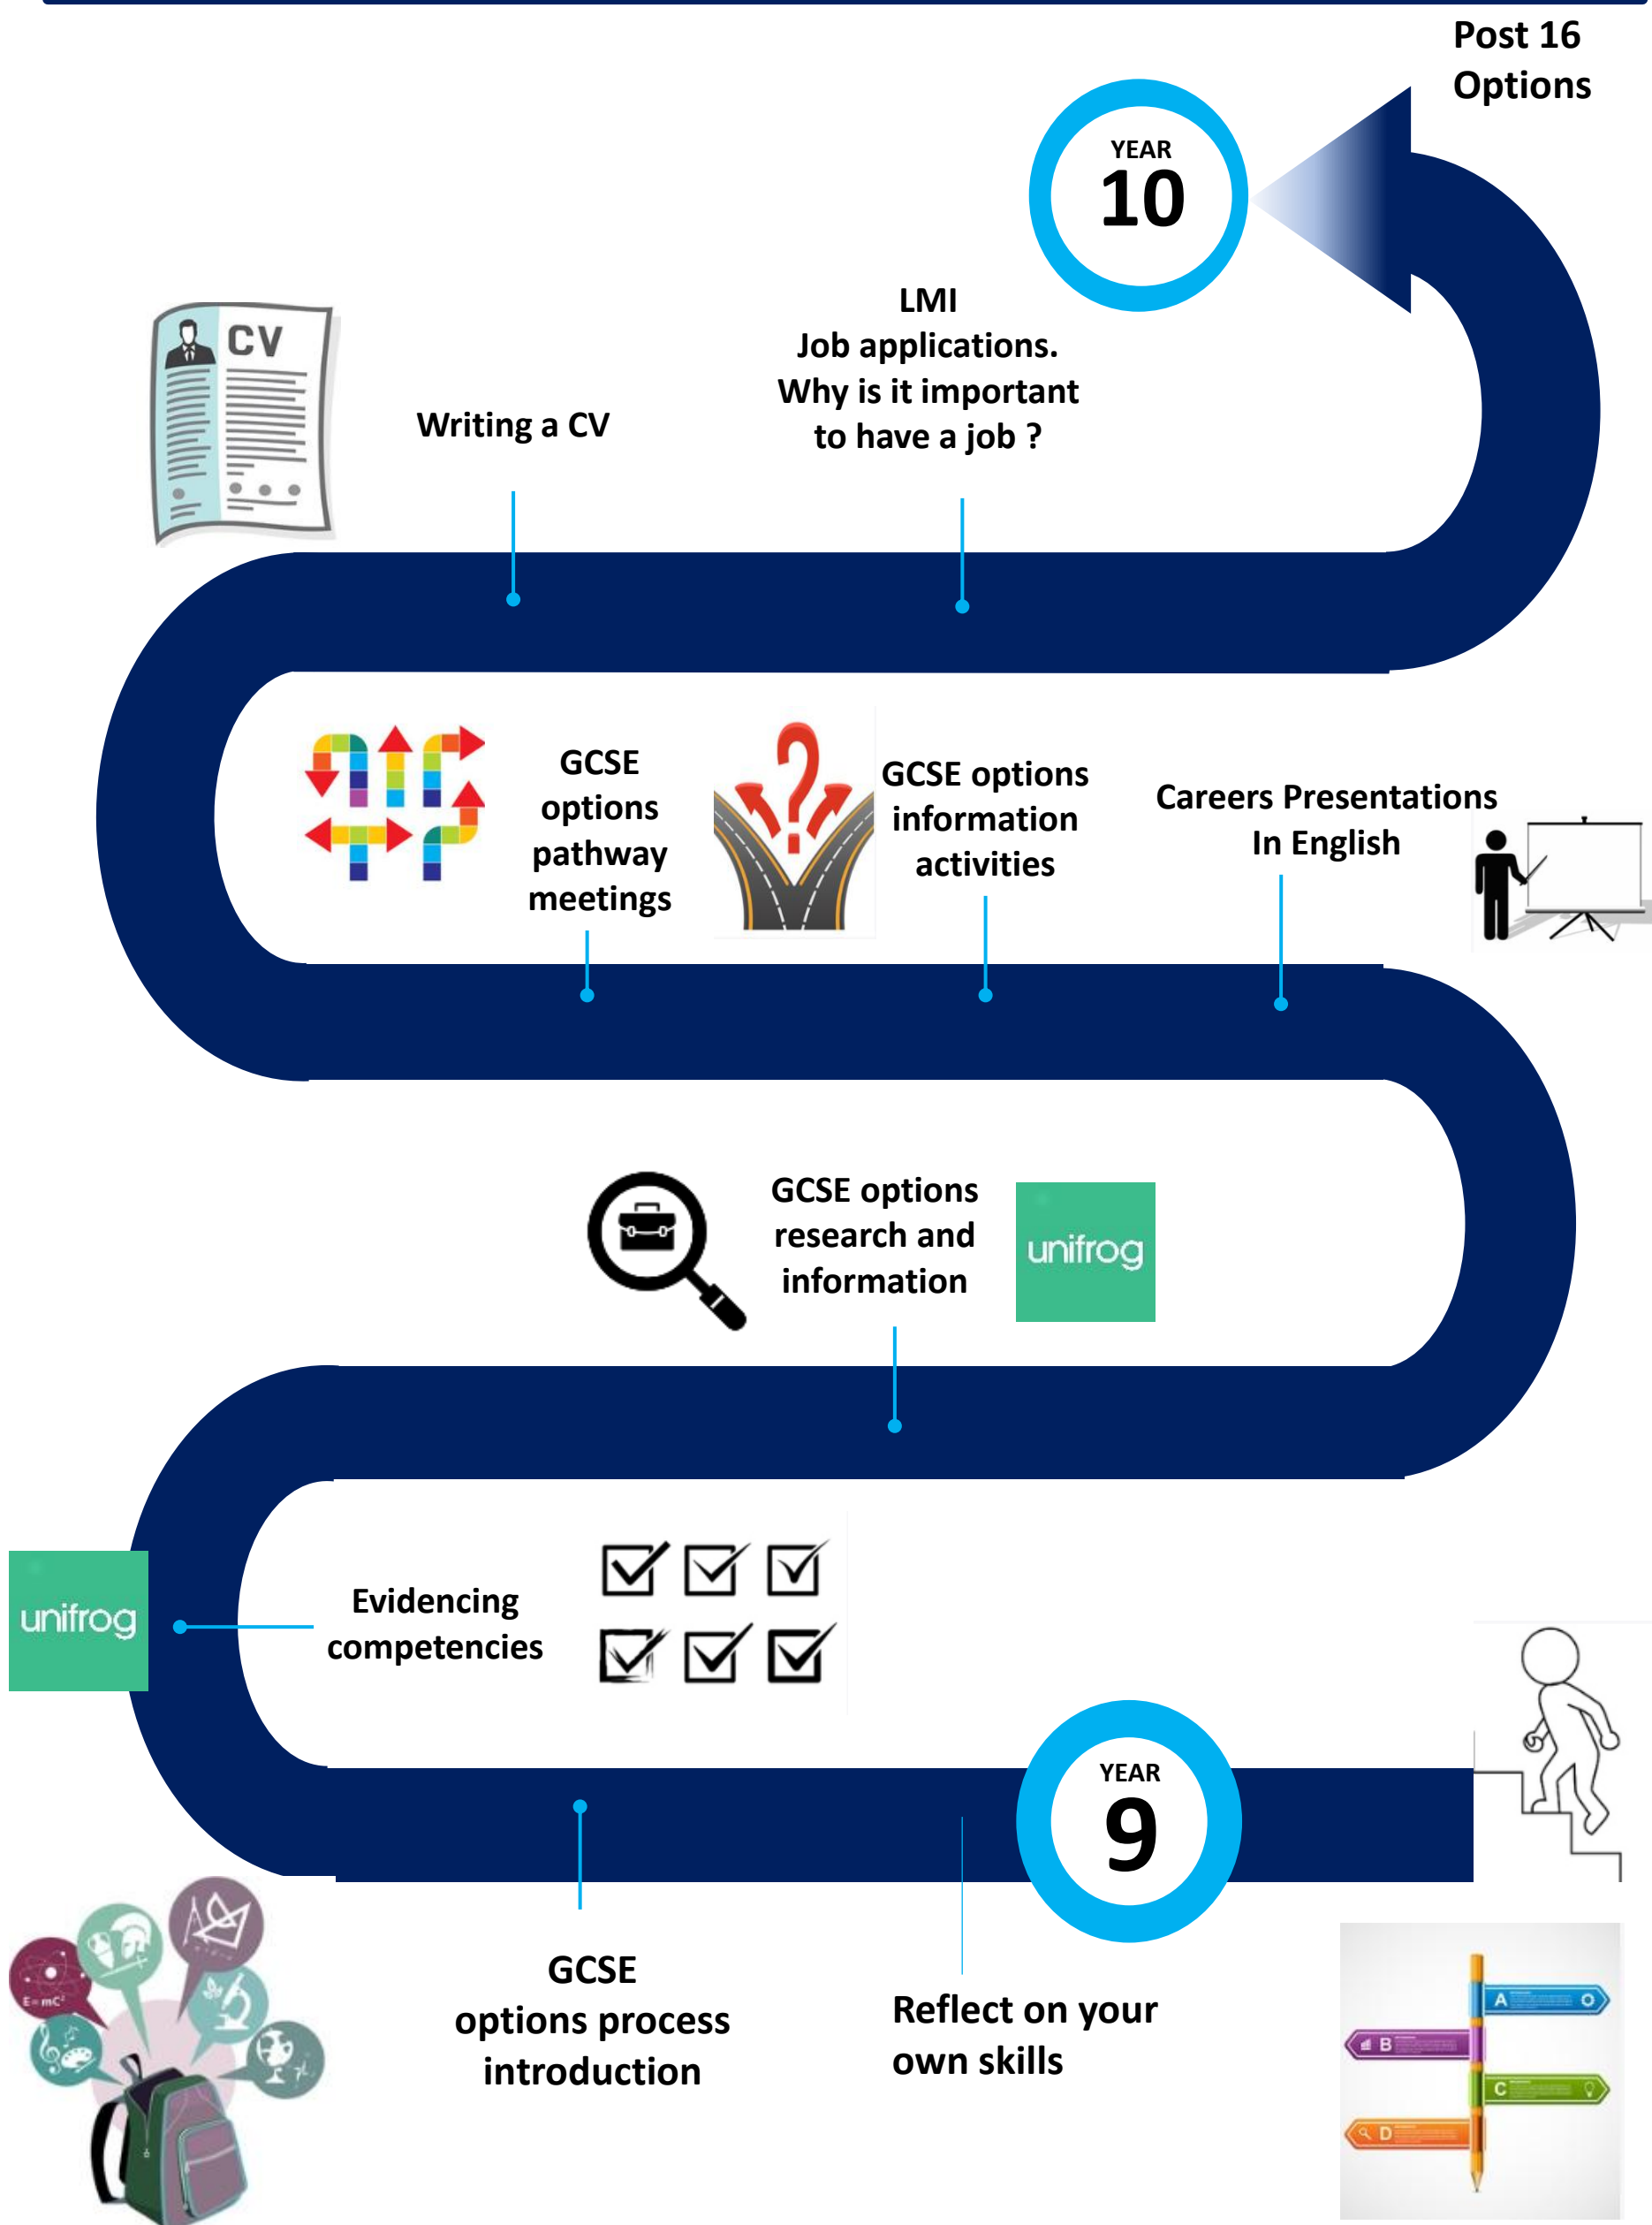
Post 16 Options

YEAR 10

LMI
Job applications.
Why is it important to have a job ?

CV

Writing a CV

GCSE options pathway meetings

GCSE options information activities

Careers Presentations In English

GCSE options research and information

unifrog

unifrog

Evidencing competencies

YEAR 9

GCSE options process introduction

Reflect on your own skills

A

B

C

D